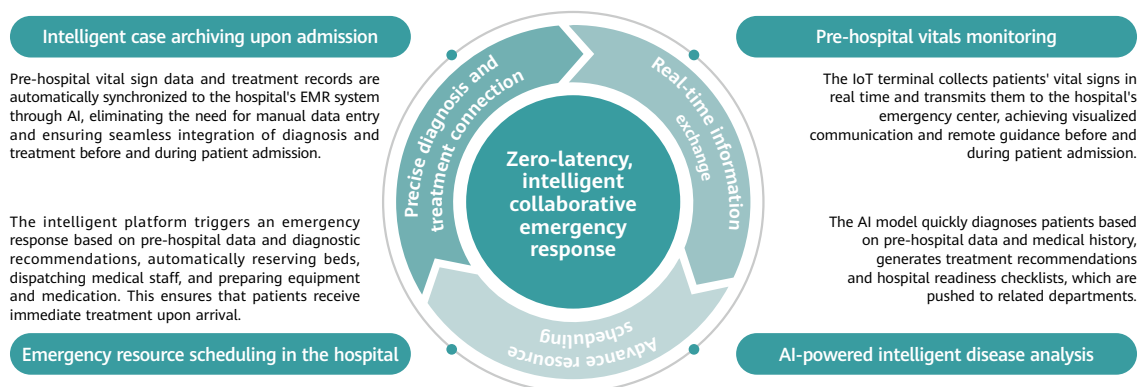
Intelligent case archiving upon admission

Pre-hospital vital sign data and treatment records are automatically synchronized to the hospital's EMR system through AI, eliminating the need for manual data entry and ensuring seamless integration of diagnosis and treatment before and during patient admission.

The intelligent platform triggers an emergency response based on pre-hospital data and diagnostic recommendations, automatically reserving beds, dispatching medical staff, and preparing equipment and medication. This ensures that patients receive immediate treatment upon arrival.

Emergency resource scheduling in the hospital

Precise diagnosis and treatment connection

Real-time information exchange

Zero-latency, intelligent collaborative emergency response

Advance resource scheduling

Pre-hospital vitals monitoring

The IoT terminal collects patients' vital signs in real time and transmits them to the hospital's emergency center, achieving visualized communication and remote guidance before and during patient admission.

The AI model quickly diagnoses patients based on pre-hospital data and medical history, generates treatment recommendations and hospital readiness checklists, which are pushed to related departments.

AI-powered intelligent disease analysis